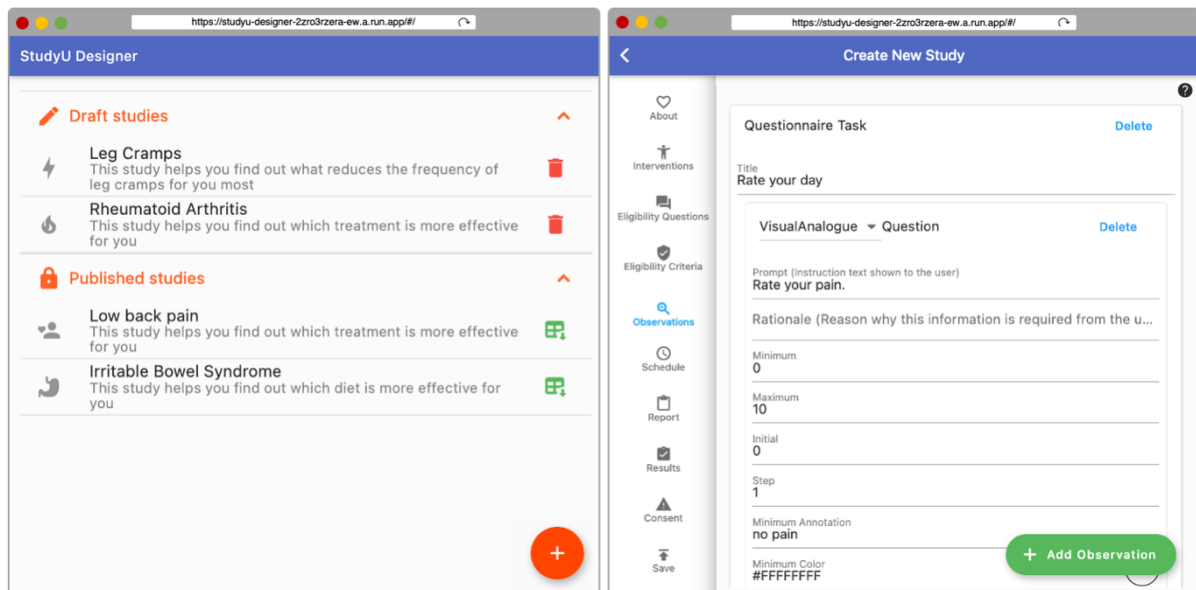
https://studyu-designer-2zro3rzera-ew.a.run.app/#/

StudyU Designer

Draft studies

Leg Cramps
This study helps you find out what reduces the frequency of leg cramps for you most

Rheumatoid Arthritis
This study helps you find out which treatment is more effective for you

Published studies

Low back pain
This study helps you find out which treatment is more effective for you

Irritable Bowel Syndrome
This study helps you find out which diet is more effective for you

+

https://studyu-designer-2zro3rzera-ew.a.run.app/#/

Create New Study

About
Interventions
Eligibility Questions
Eligibility Criteria
Observations
Schedule
Report
Results
Consent
Save

Questionnaire Task
Delete

Title
Rate your day

VisualAnalogue Question
Delete

Prompt (Instruction text shown to the user)
Rate your pain.

Rationale (Reason why this information is required from the u...

Minimum
0

Maximum
10

Initial
0

Step
1

Minimum Annotation
no pain

Minimum Color
#FFFFFFFF

+ Add Observation